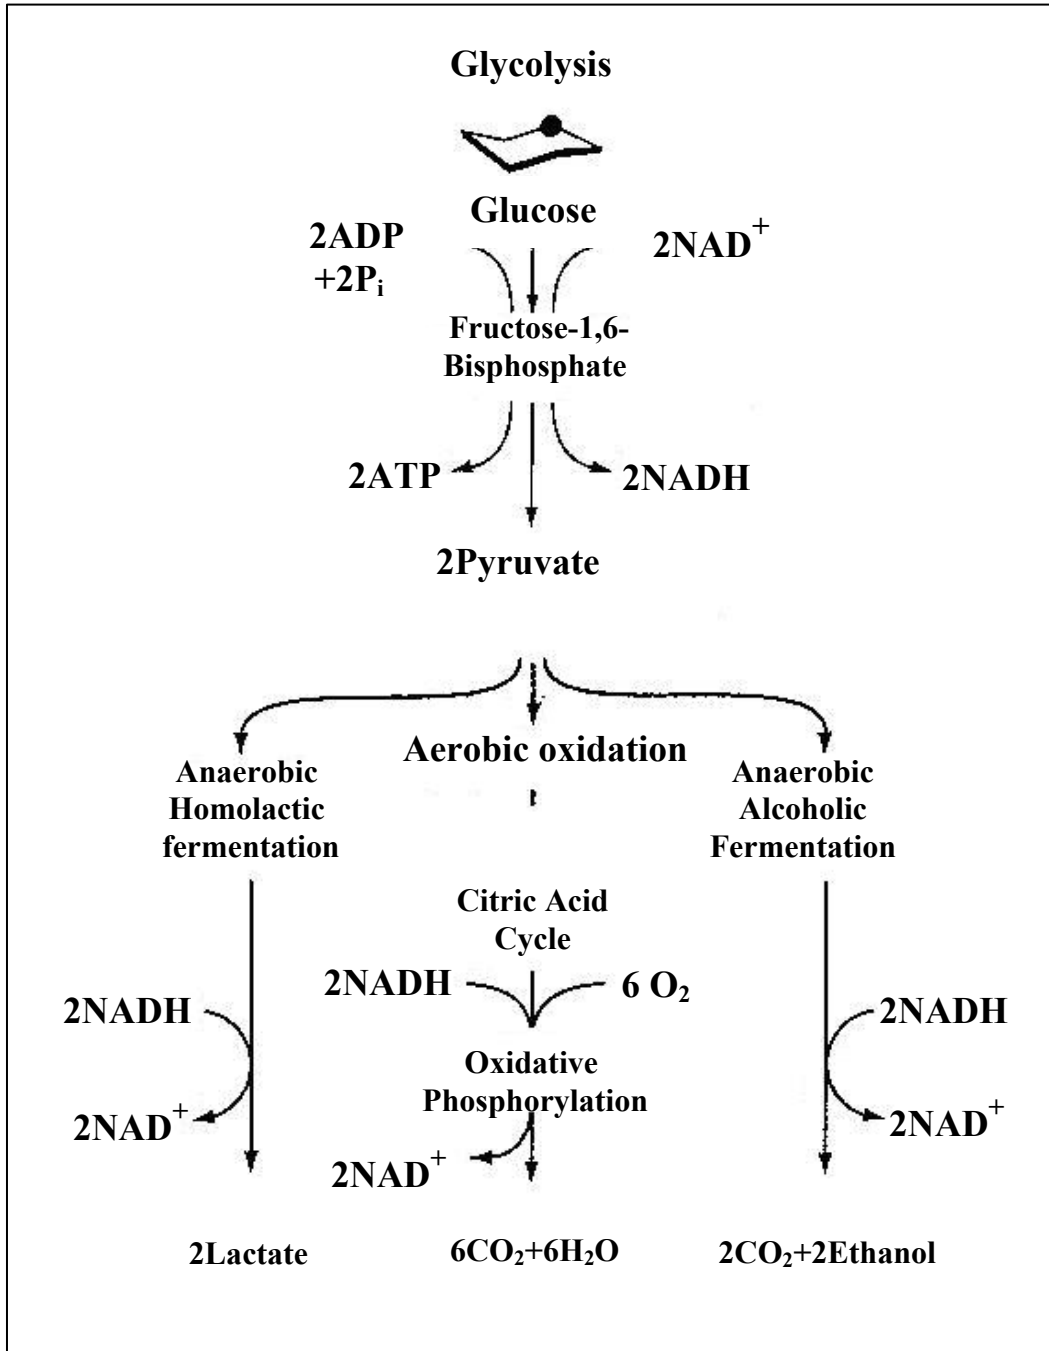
Glycolysis

Glucose

2ADP
$+2P_i$

$2NAD^+$

Fructose-1,6-Bisphosphate

2ATP

2NADH

2Pyruvate

Anaerobic Homolactic fermentation

Aerobic oxidation

Anaerobic Alcoholic Fermentation

Citric Acid Cycle

2NADH

$6\ O_2$

2NADH

2NADH

Oxidative Phosphorylation

$2NAD^+$

$2NAD^+$

$2NAD^+$

2Lactate

$6CO_2+6H_2O$

$2CO_2$+2Ethanol